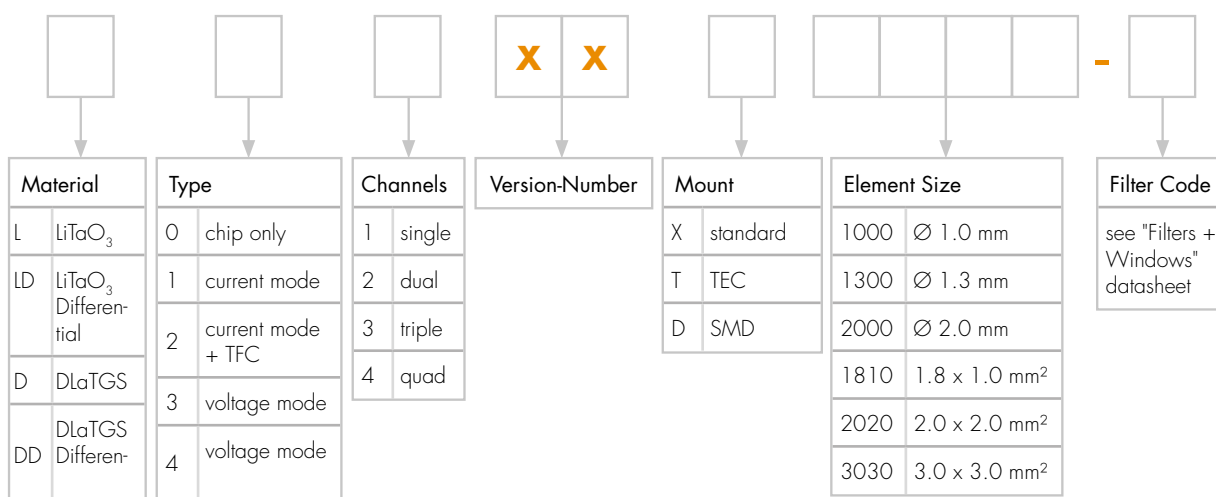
x x -

| Material | |
|---|---|
| L | $LiTaO_3$ |
| LD | $LiTaO_3$ Differential |
| D | DLaTGS |
| DD | DLaTGS Differen- |

| Type | |
|---|---|
| 0 | chip only |
| 1 | current mode |
| 2 | current mode + TFC |
| 3 | voltage mode |
| 4 | voltage mode |

| Channels | |
|---|---|
| 1 | single |
| 2 | dual |
| 3 | triple |
| 4 | quad |

Version-Number

| Mount | |
|---|---|
| X | standard |
| T | TEC |
| D | SMD |

| Element Size | |
|---|---|
| 1000 | ∅ 1.0 mm |
| 1300 | ∅ 1.3 mm |
| 2000 | ∅ 2.0 mm |
| 1810 | 1.8 x 1.0 mm² |
| 2020 | 2.0 x 2.0 mm² |
| 3030 | 3.0 x 3.0 mm² |

Filter Code

see "Filters + Windows" datasheet